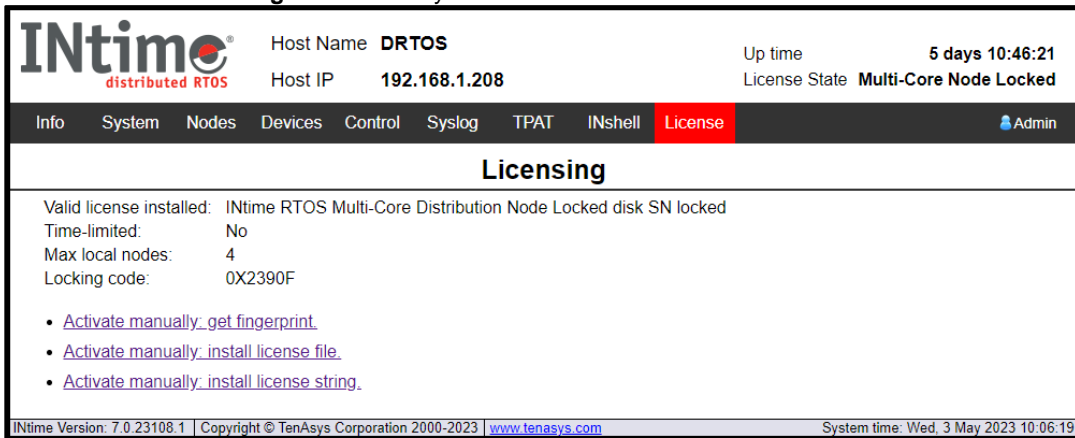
INtime®
distributed RTOS

Host Name DRTOS
Host IP 192.168.1.208

Up time 5 days 10:46:21
License State Multi-Core Node Locked

Info System Nodes Devices Control Syslog TPAT INshell License Admin

Licensing

Valid license installed: INtime RTOS Multi-Core Distribution Node Locked disk SN locked
Time-limited: No
Max local nodes: 4
Locking code: 0X2390F

- Activate manually: get fingerprint.
- Activate manually: install license file.
- Activate manually: install license string.

INtime Version: 7.0.23108.1 | Copyright © TenAsys Corporation 2000-2023 | www.tenasys.com

System time: Wed, 3 May 2023 10:06:19